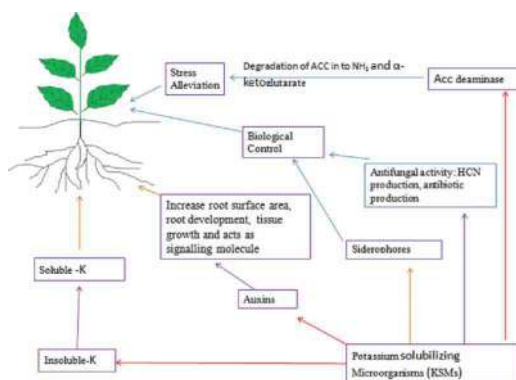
Stress Alleviation

Degradation of ACC in to $NH_3$ and α-ketoglutarate

Acc deaminase

Biological Control

Antifungal activity: HCN production, antibiotic production

Increase root surface area, root development, tissue growth and acts as signalling molecule

Siderophores

Soluble -K

Auxins

Insoluble-K

Potassium solubilizing Microorganisms (KSMs)